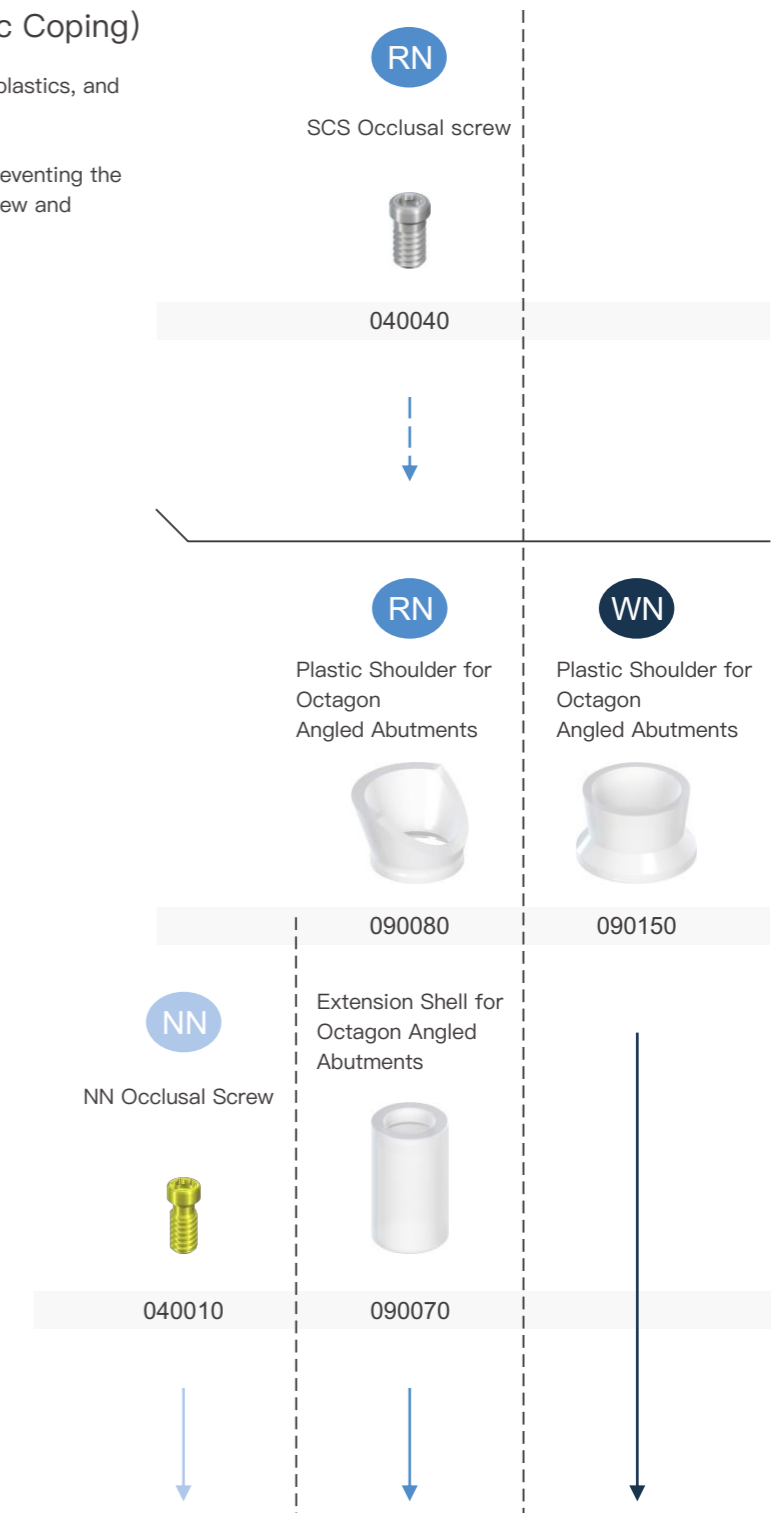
c Coping)

plastics, and

eventing the ew and

RN

SCS Occlusal screw

040040

RN

Plastic Shoulder for Octagon Angled Abutments

090080

WN

Plastic Shoulder for Octagon Angled Abutments

090150

NN

NN Occlusal Screw

040010

Extension Shell for Octagon Angled Abutments

090070